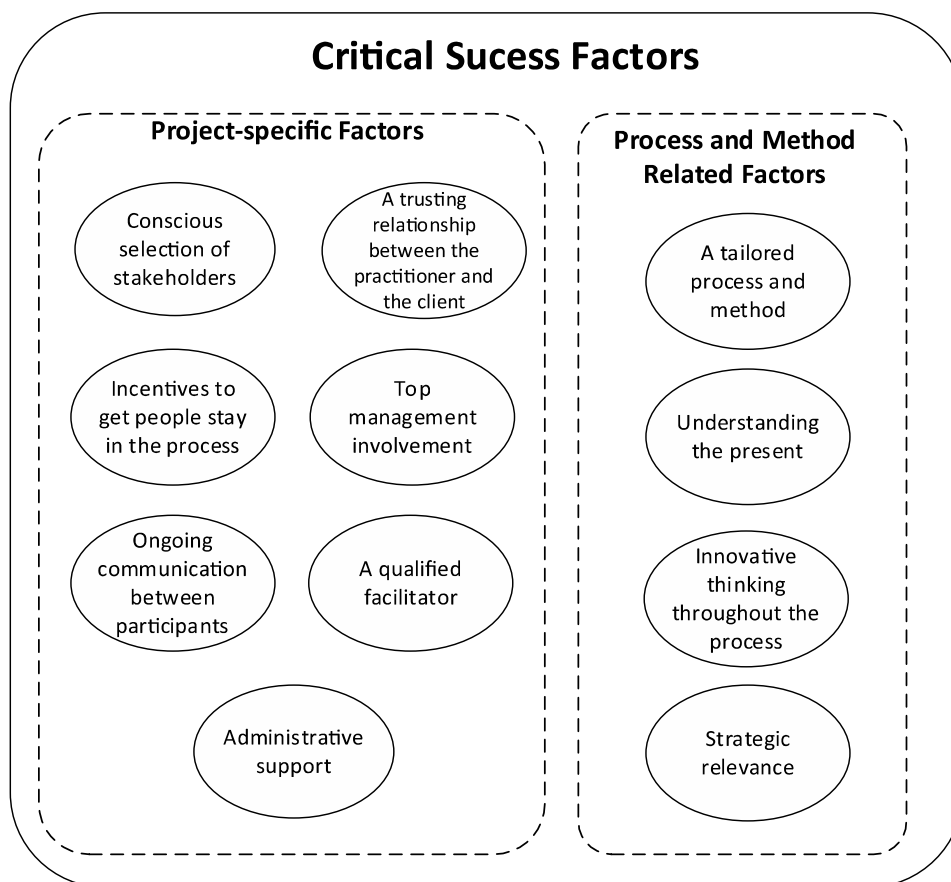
Critical Sucess Factors

Project-specific Factors

Conscious selection of stakeholders

A trusting relationship between the practitioner and the client

Incentives to get people stay in the process

Top management involvement

Ongoing communication between participants

A qualified facilitator

Administrative support

Process and Method Related Factors

A tailored process and method

Understanding the present

Innovative thinking throughout the process

Strategic relevance